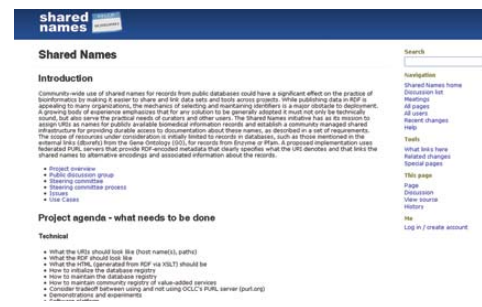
shared names

Shared Names

Introduction

Community-wide use of shared names for records from public databases could have a significant effect on the practice of bioinformatics by making it easier to share and link data sets and tools across projects. While publishing data in RDF is appealing to many organizations, the mechanics of selecting and maintaining identifiers is a major obstacle to deployment. A growing body of experience emphasizes that for any solution to be generally adopted it must not only be technically sound, but also serve the practical needs of curators and other users. The Shared Names initiative has as its mission to assign URIs as names for publicly available biomedical information records and establish a community managed shared infrastructure for providing durable access to documentation about these names, as described in a set of requirements. The scope of resources under consideration is initially limited to records in databases, such as those mentioned in the external links (dbxrefs) from the Gene Ontology (GO), for records from Enzyme or Pfam. A proposed implementation uses federated PURL servers that provide RDF-encoded metadata that clearly specifies what the URI denotes and that links the shared names to alternative encodings and associated information about the records.

- Project overview
- Public discussion group
- Steering committee
- Steering committee process
- Issues
- Use Cases

Project agenda - what needs to be done

Technical

- What the URIs should look like (host name(s), paths)
- What the RDF should look like
- What the HTML (generated from RDF via XSLT) should be
- How to initialize the database registry
- How to maintain the database registry
- How to maintain community registry of value-added services
- Consider tradeoff between using and not using OCLC's PURL server (purl.org)
- Demonstrations and experiments

Search

Navigation
Shared Names home
Discussion list
Meetings
All pages
All users
Recent changes
Help

Tools
What links here
Related changes
Special pages

This page
Page
Discussion
View source
History

Me
Log in / create account